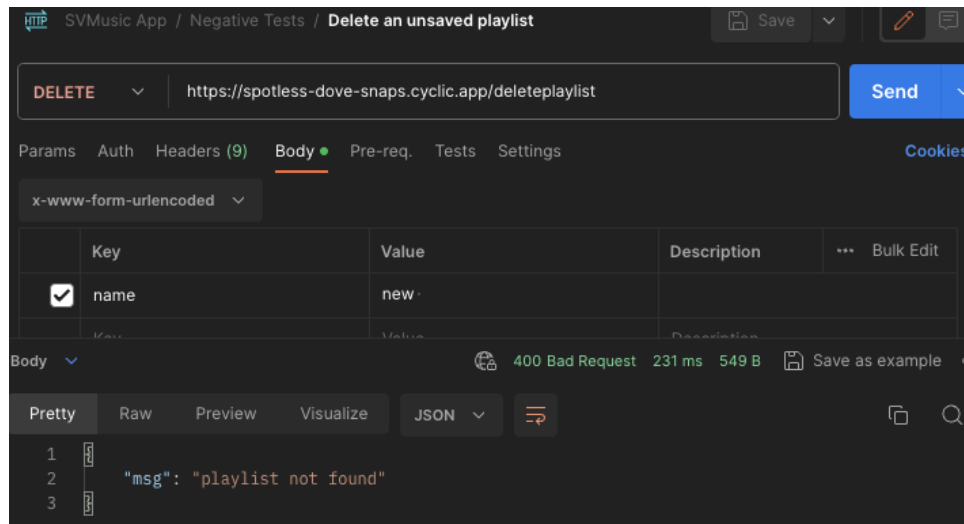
HTTP SVMusic App / Negative Tests / Delete an unsaved playlist

Save

DELETE https://spotless-dove-snaps.cyclic.app/deleteplaylist

Send

Params Auth Headers (9) Body Pre-req. Tests Settings Cookies

x-www-form-urlencoded

| | Key | Value | Description | Bulk Edit |
|---|---|---|---|---|
| ☑ | name | new | | |
| | Key | Value | Description | |

Body

400 Bad Request 231 ms 549 B Save as example

Pretty Raw Preview Visualize JSON

1 {
2 "msg": "playlist not found"
3 }